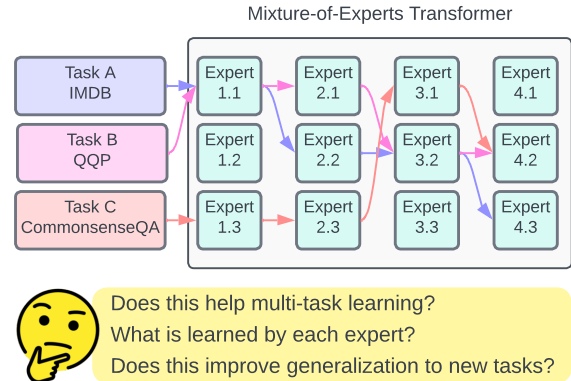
Mixture-of-Experts Transformer

Task A
IMDB

Task B
QQP

Task C
CommonsenseQA

Expert
1.1

Expert
2.1

Expert
3.1

Expert
4.1

Expert
1.2

Expert
2.2

Expert
3.2

Expert
4.2

Expert
1.3

Expert
2.3

Expert
3.3

Expert
4.3

Does this help multi-task learning?
What is learned by each expert?
Does this improve generalization to new tasks?